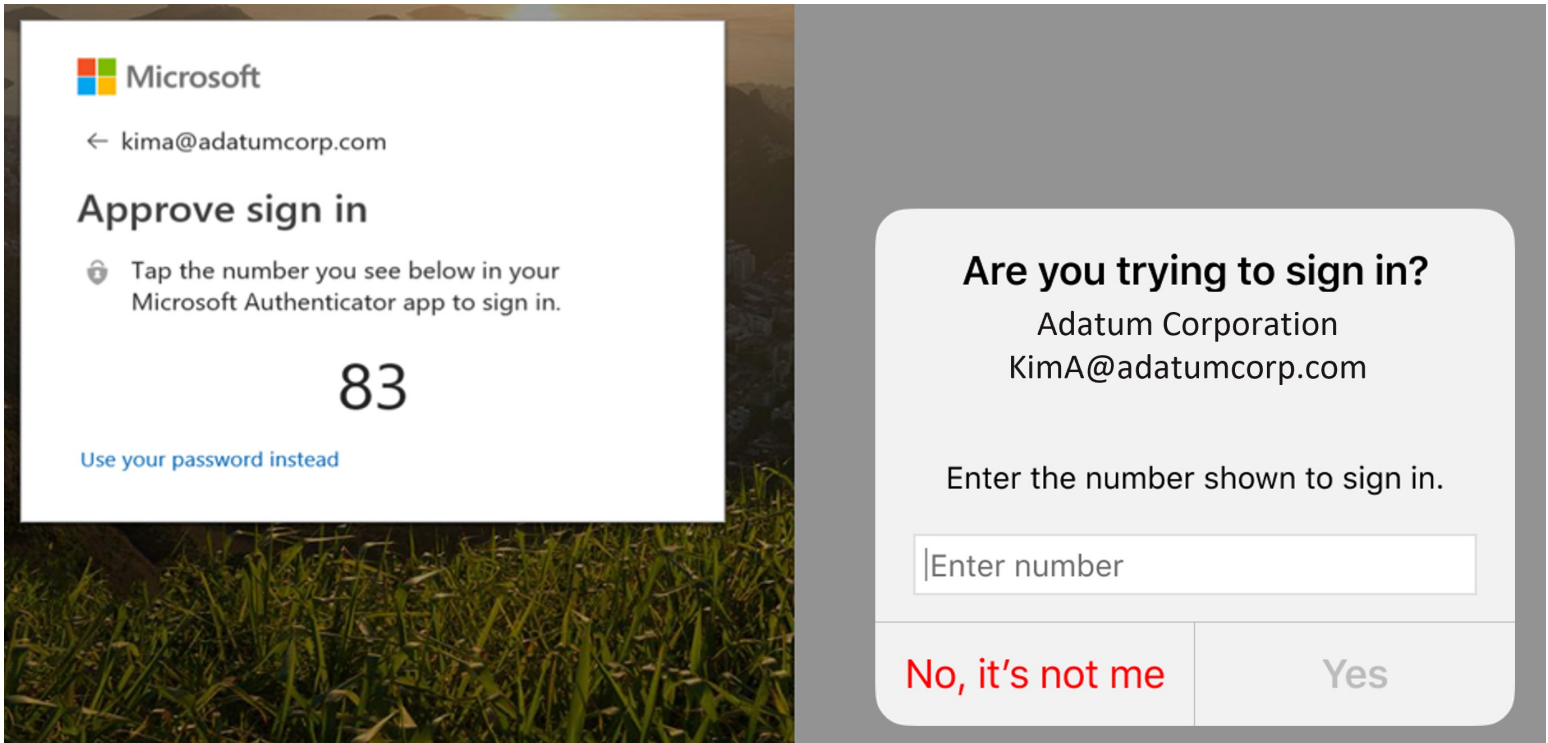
Microsoft

← kima@adatumcorp.com

Approve sign in

Tap the number you see below in your Microsoft Authenticator app to sign in.

83

Use your password instead

Are you trying to sign in?
Adatum Corporation
KimA@adatumcorp.com

Enter the number shown to sign in.

Enter number

No, it’s not me

Yes